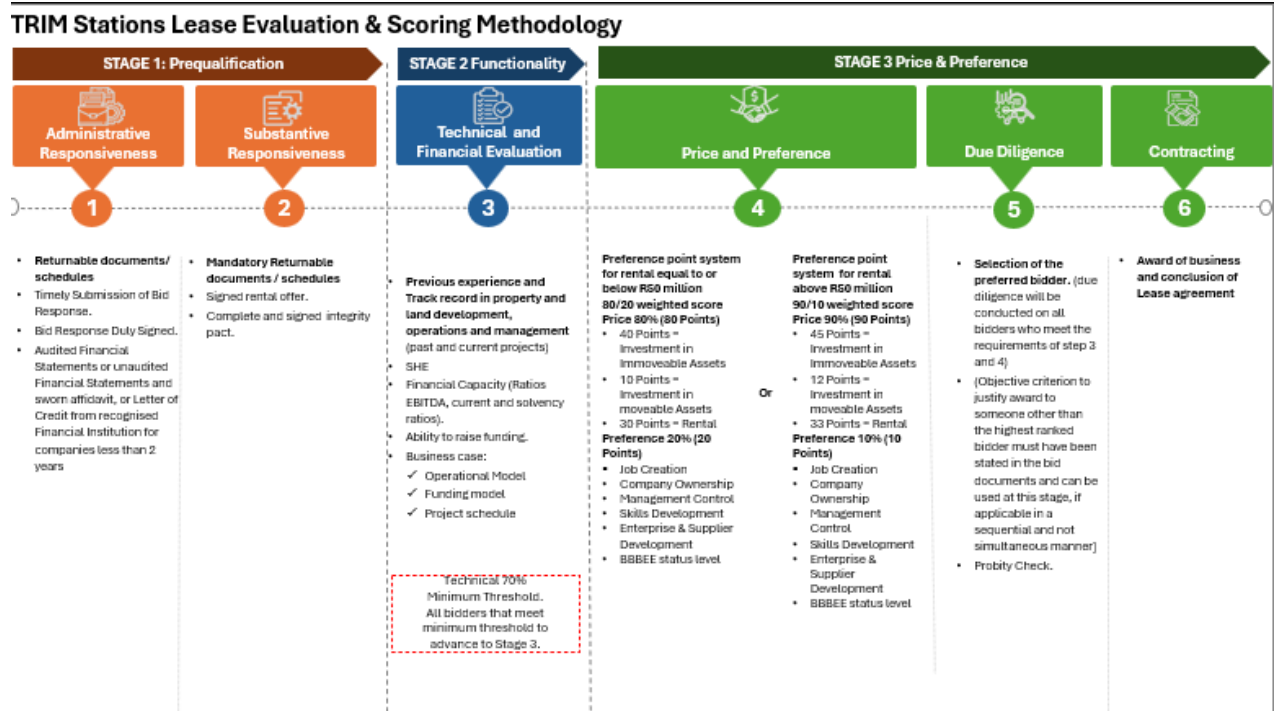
TRIM Stations Lease Evaluation & Scoring Methodology

STAGE 1: Prequalification

STAGE 2 Functionality

STAGE 3 Price & Preference

Administrative Responsiveness

Substantive Responsiveness

Technical and Financial Evaluation

Price and Preference

Due Diligence

Contracting

1

2

3

4

5

6

- Returnable documents/ schedules
- Timely Submission of Bid Response.
- Bid Response Duly Signed.
- Audited Financial Statements or unaudited Financial Statements and sworn affidavit, or Letter of Credit from recognised Financial Institution for companies less than 2 years

- Mandatory Returnable documents / schedules
- Signed rental offer.
- Complete and signed integrity pact.

- Previous experience and Track record in property and land development, operations and management (past and current projects)
- SHE
- Financial Capacity (Ratios EBITDA, current and solvency ratios).
- Ability to raise funding.
- Business case:
✓ Operational Model
✓ Funding model
✓ Project schedule

Technical 70% Minimum Threshold. All bidders that meet minimum threshold to advance to Stage 3.

Preference point system for rental equal to or below R50 million 80/20 weighted score
Price 80% (80 Points)
- 40 Points = Investment in Immoveable Assets
- 10 Points = Investment in moveable Assets
- 30 Points = Rental
Preference 20% (20 Points)
- Job Creation
- Company Ownership
- Management Control
- Skills Development
- Enterprise & Supplier Development
- BBBEE status level

Or

Preference point system for rental above R50 million 90/10 weighted score
Price 90% (90 Points)
- 45 Points = Investment in Immoveable Assets
- 12 Points = Investment in moveable Assets
- 33 Points = Rental
Preference 10% (10 Points)
- Job Creation
- Company Ownership
- Management Control
- Skills Development
- Enterprise & Supplier Development
- BBBEE status level

- Selection of the preferred bidder. (due diligence will be conducted on all bidders who meet the requirements of step 3 and 4)
- (Objective criterion to justify award to someone other than the highest ranked bidder must have been stated in the bid documents and can be used at this stage, if applicable in a sequential and not simultaneous manner]
- Probity Check.

- Award of business and conclusion of Lease agreement